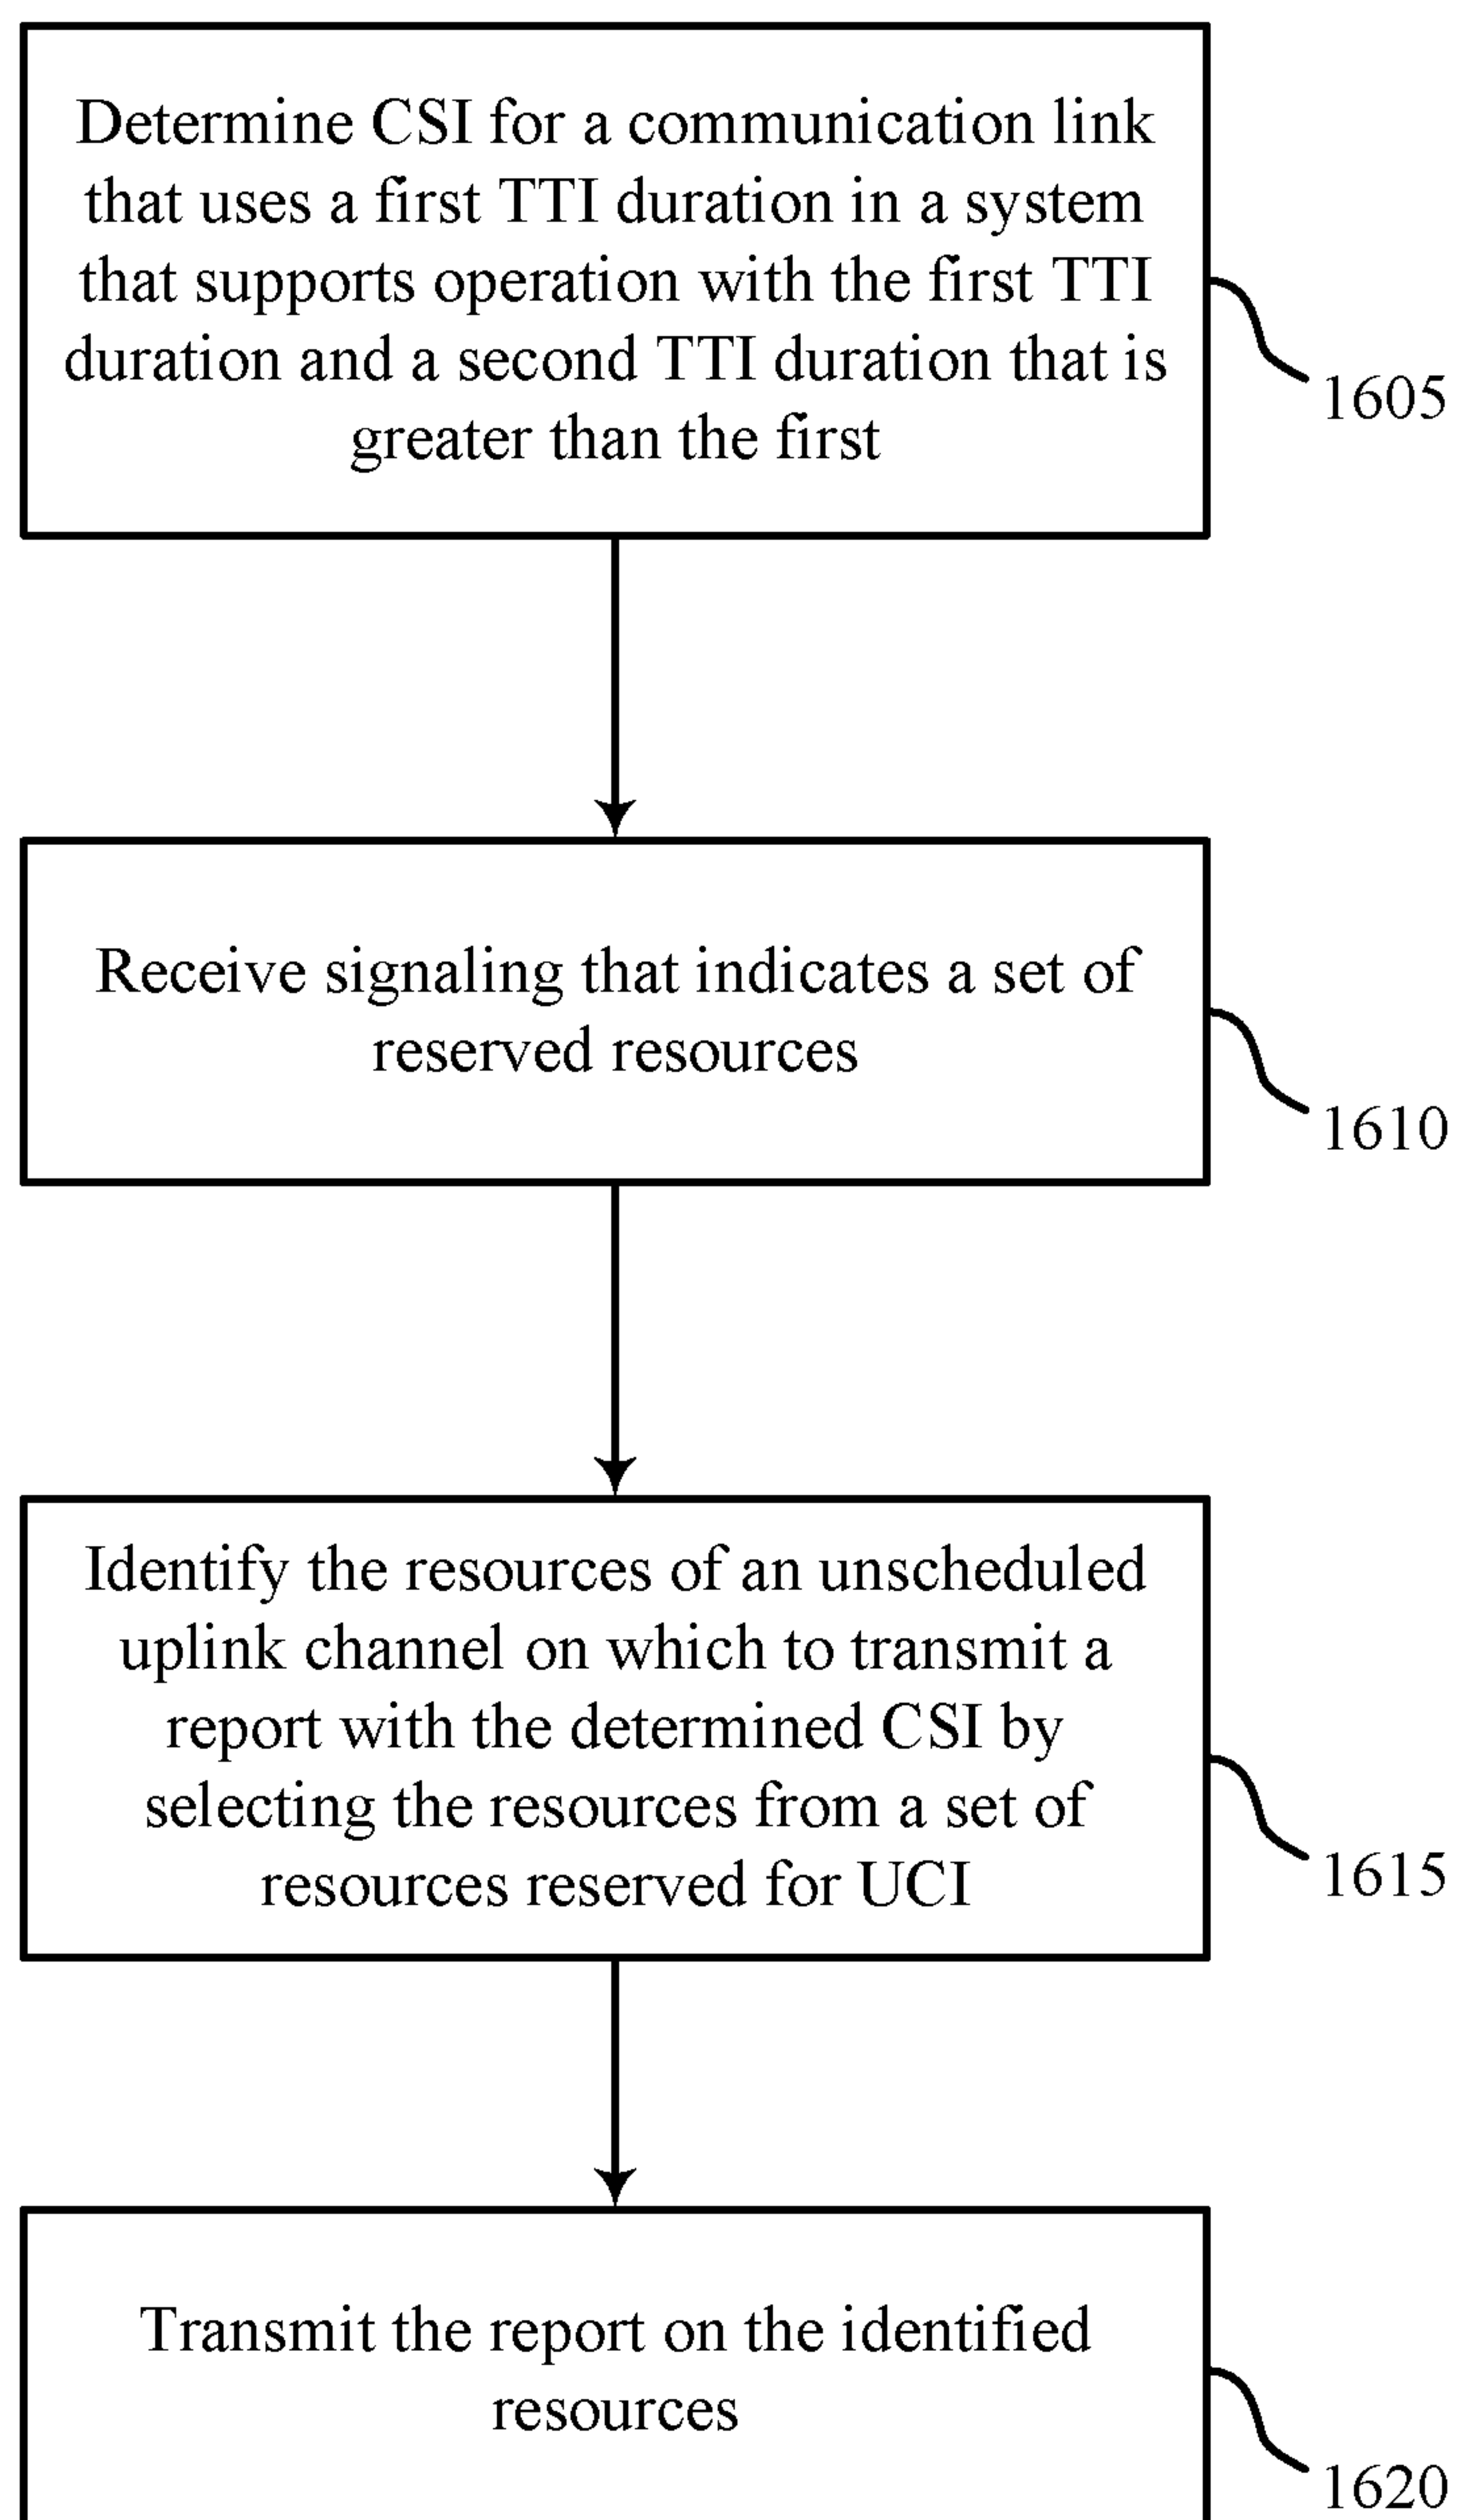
Determine CSI for a communication link that uses a first TTI duration in a system that supports operation with the first TTI duration and a second TTI duration that is greater than the first

1605

Receive signaling that indicates a set of reserved resources

1610

Identify the resources of an unscheduled uplink channel on which to transmit a report with the determined CSI by selecting the resources from a set of resources reserved for UCI

1615

Transmit the report on the identified resources

1620